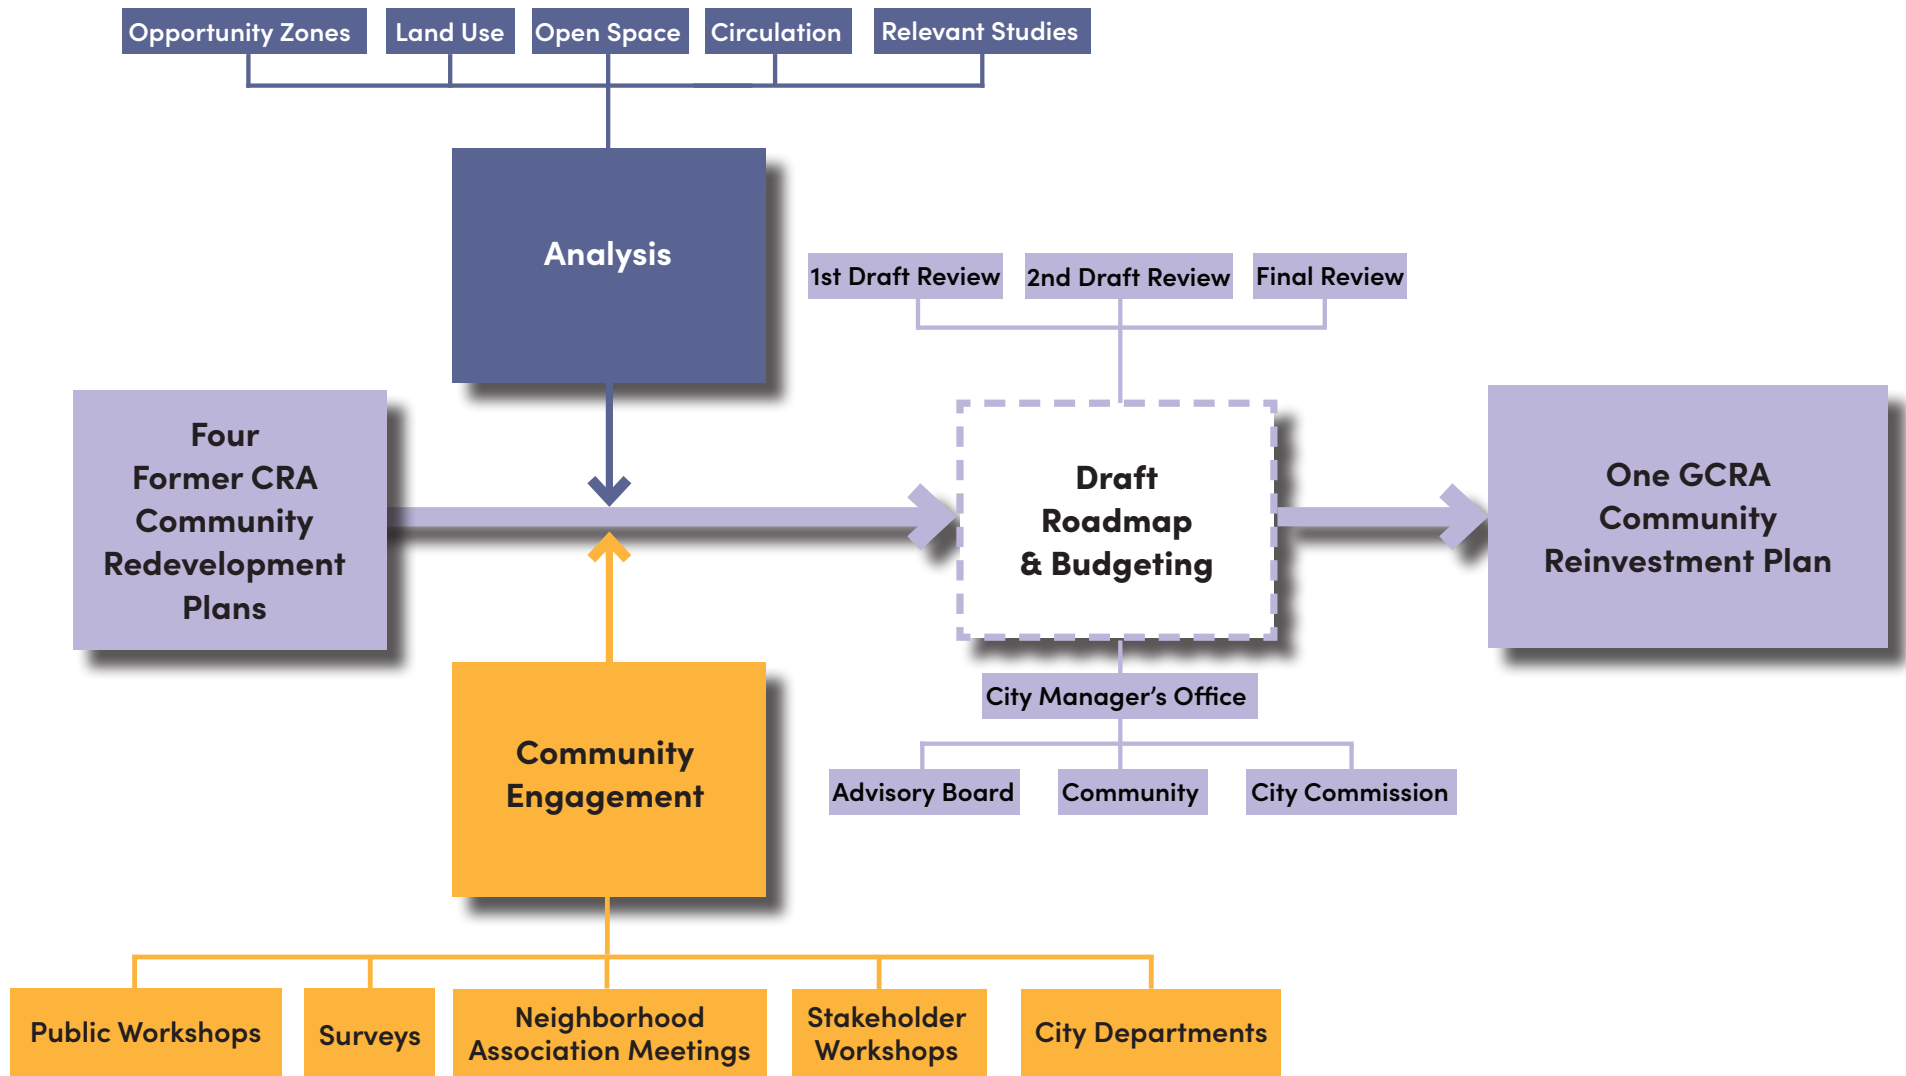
Opportunity Zones
Land Use
Open Space
Circulation
Relevant Studies

Analysis

1st Draft Review
2nd Draft Review
Final Review

Four Former CRA Community Redevelopment Plans

Draft Roadmap & Budgeting

One GCRA Community Reinvestment Plan

City Manager's Office

Advisory Board
Community
City Commission

Community Engagement

Public Workshops
Surveys
Neighborhood Association Meetings
Stakeholder Workshops
City Departments